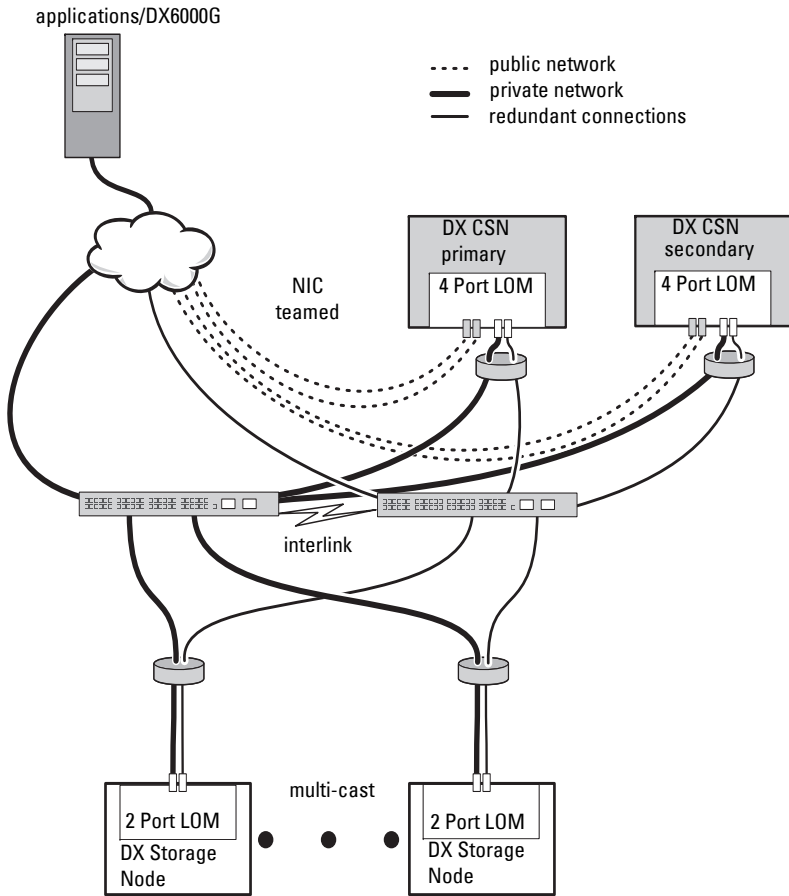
applications/DX6000G

public network
private network
redundant connections

DX CSN primary
4 Port LOM

DX CSN secondary
4 Port LOM

NIC teamed

interlink

multi-cast

2 Port LOM
DX Storage Node

2 Port LOM
DX Storage Node